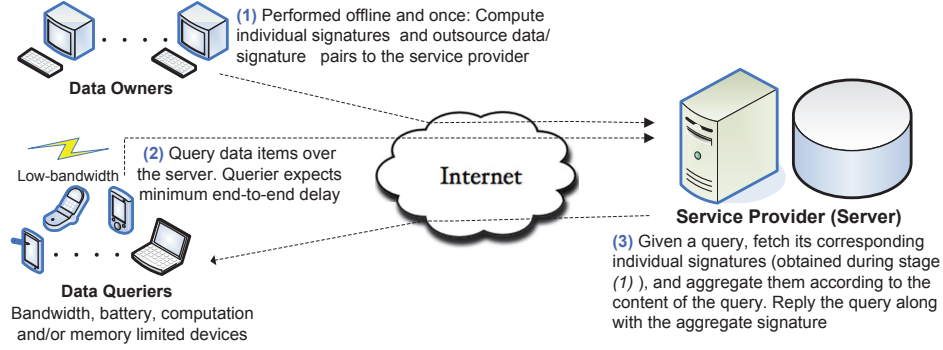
(1) Performed offline and once: Compute individual signatures and outsource data/ signature pairs to the service provider

Data Owners

Low-bandwidth

(2) Query data items over the server. Querier expects minimum end-to-end delay

Internet

Service Provider (Server)

(3) Given a query, fetch its corresponding individual signatures (obtained during stage (1) ), and aggregate them according to the content of the query. Reply the query along with the aggregate signature

Data Queriers

Bandwidth, battery, computation and/or memory limited devices